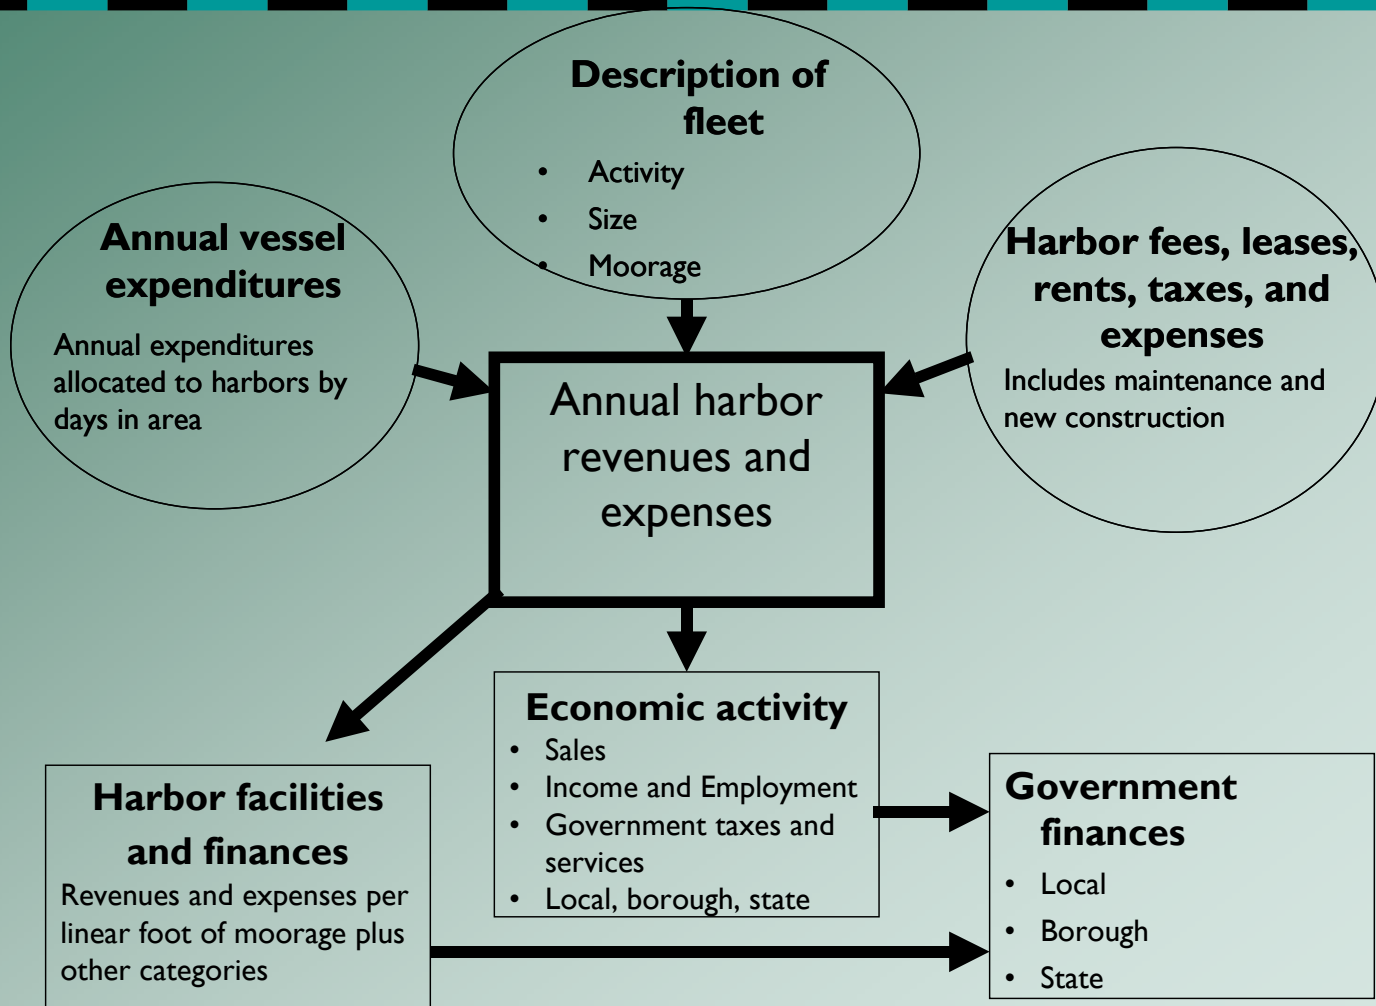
Description of fleet

- Activity
- Size
- Moorage

Annual vessel expenditures

Annual expenditures allocated to harbors by days in area

Harbor fees, leases, rents, taxes, and expenses

Includes maintenance and new construction

Annual harbor revenues and expenses

Economic activity

- Sales
- Income and Employment
- Government taxes and services
- Local, borough, state

Harbor facilities and finances

Revenues and expenses per linear foot of moorage plus other categories

Government finances

- Local
- Borough
- State